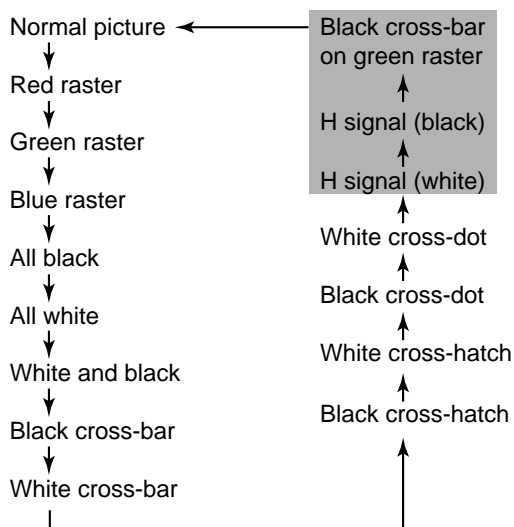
Normal picture

Red raster

Green raster

Blue raster

All black

All white

White and black

Black cross-bar

White cross-bar

Black cross-bar on green raster

H signal (black)

H signal (white)

White cross-dot

Black cross-dot

White cross-hatch

Black cross-hatch